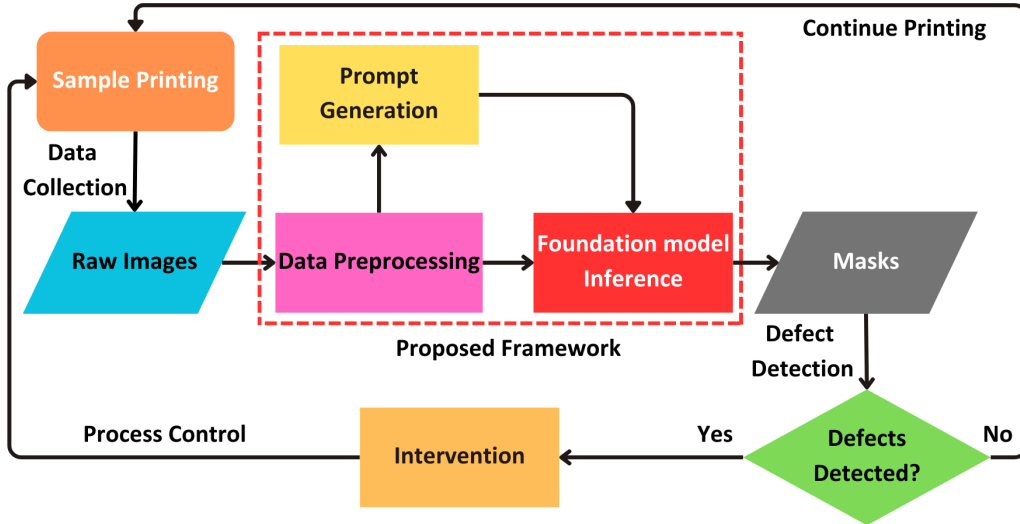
Continue Printing

Sample Printing

Data Collection

Prompt Generation

Raw Images

Data Preprocessing

Foundation model Inference

Masks

Proposed Framework

Defect Detection

Process Control

Intervention

Yes

Defects Detected?

No